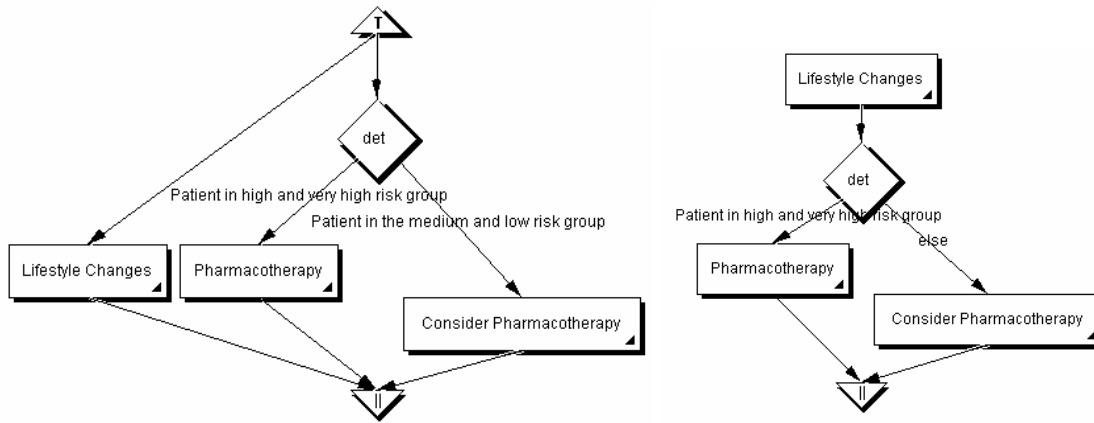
T

det

Patient in high and very high risk group

Patient in the medium and low risk group

Lifestyle Changes

Pharmacotherapy

Consider Pharmacotherapy

||

Lifestyle Changes

det

Patient in high and very high risk group

else

Pharmacotherapy

Consider Pharmacotherapy

||